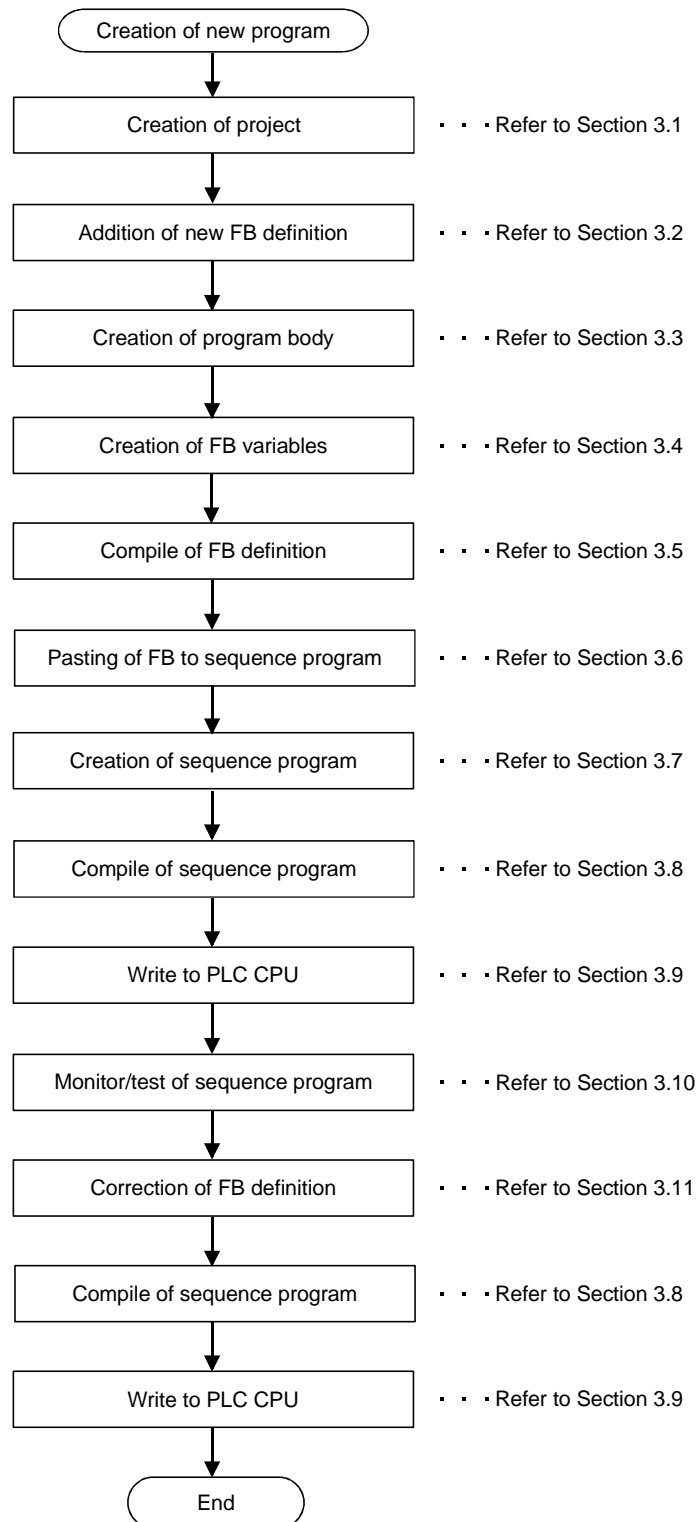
Creation of new program

Creation of project · · · Refer to Section 3.1

Addition of new FB definition · · · Refer to Section 3.2

Creation of program body · · · Refer to Section 3.3

Creation of FB variables · · · Refer to Section 3.4

Compile of FB definition · · · Refer to Section 3.5

Pasting of FB to sequence program · · · Refer to Section 3.6

Creation of sequence program · · · Refer to Section 3.7

Compile of sequence program · · · Refer to Section 3.8

Write to PLC CPU · · · Refer to Section 3.9

Monitor/test of sequence program · · · Refer to Section 3.10

Correction of FB definition · · · Refer to Section 3.11

Compile of sequence program · · · Refer to Section 3.8

Write to PLC CPU · · · Refer to Section 3.9

End